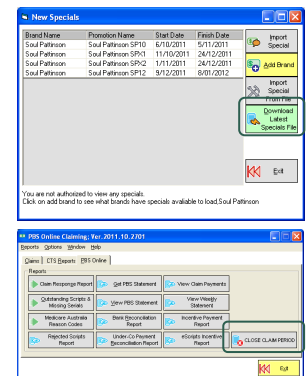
New Specials

| Brand Name | Promotion Name | Start Date | Finish Date |
|---|---|---|---|
| Soul Pattinson | Soul Pattinson SP10 | 6/10/2011 | 5/11/2011 |
| Soul Pattinson | Soul Pattinson SPX1 | 11/10/2011 | 24/12/2011 |
| Soul Pattinson | Soul Pattinson SPX2 | 1/11/2011 | 24/12/2011 |
| Soul Pattinson | Soul Pattinson SP12 | 9/12/2011 | 8/01/2012 |

Import Special

Add Brand

Import Special From File

Download Latest Specials File

Exit

You are not authorized to view any specials.
Click on add brand to see what brands have specials available to load,Soul Pattinson

PBS Online Claiming; Ver. 2011.10.2701

Reports Options Window Help

Claims CTS Reports PBS Online

Reports

Claim Response Report

Get PBS Statement

View Claim Payments

Outstanding Scripts & Missing Serials

View PBS Statement

View Weekly Statement

Medicare Australia Reason Codes

Bank Reconciliation Report

Incentive Payment Report

Rejected Scripts Report

Under-Co Payment Reconciliation Report

eScripts Incentive Report

CLOSE CLAIM PERIOD

Exit